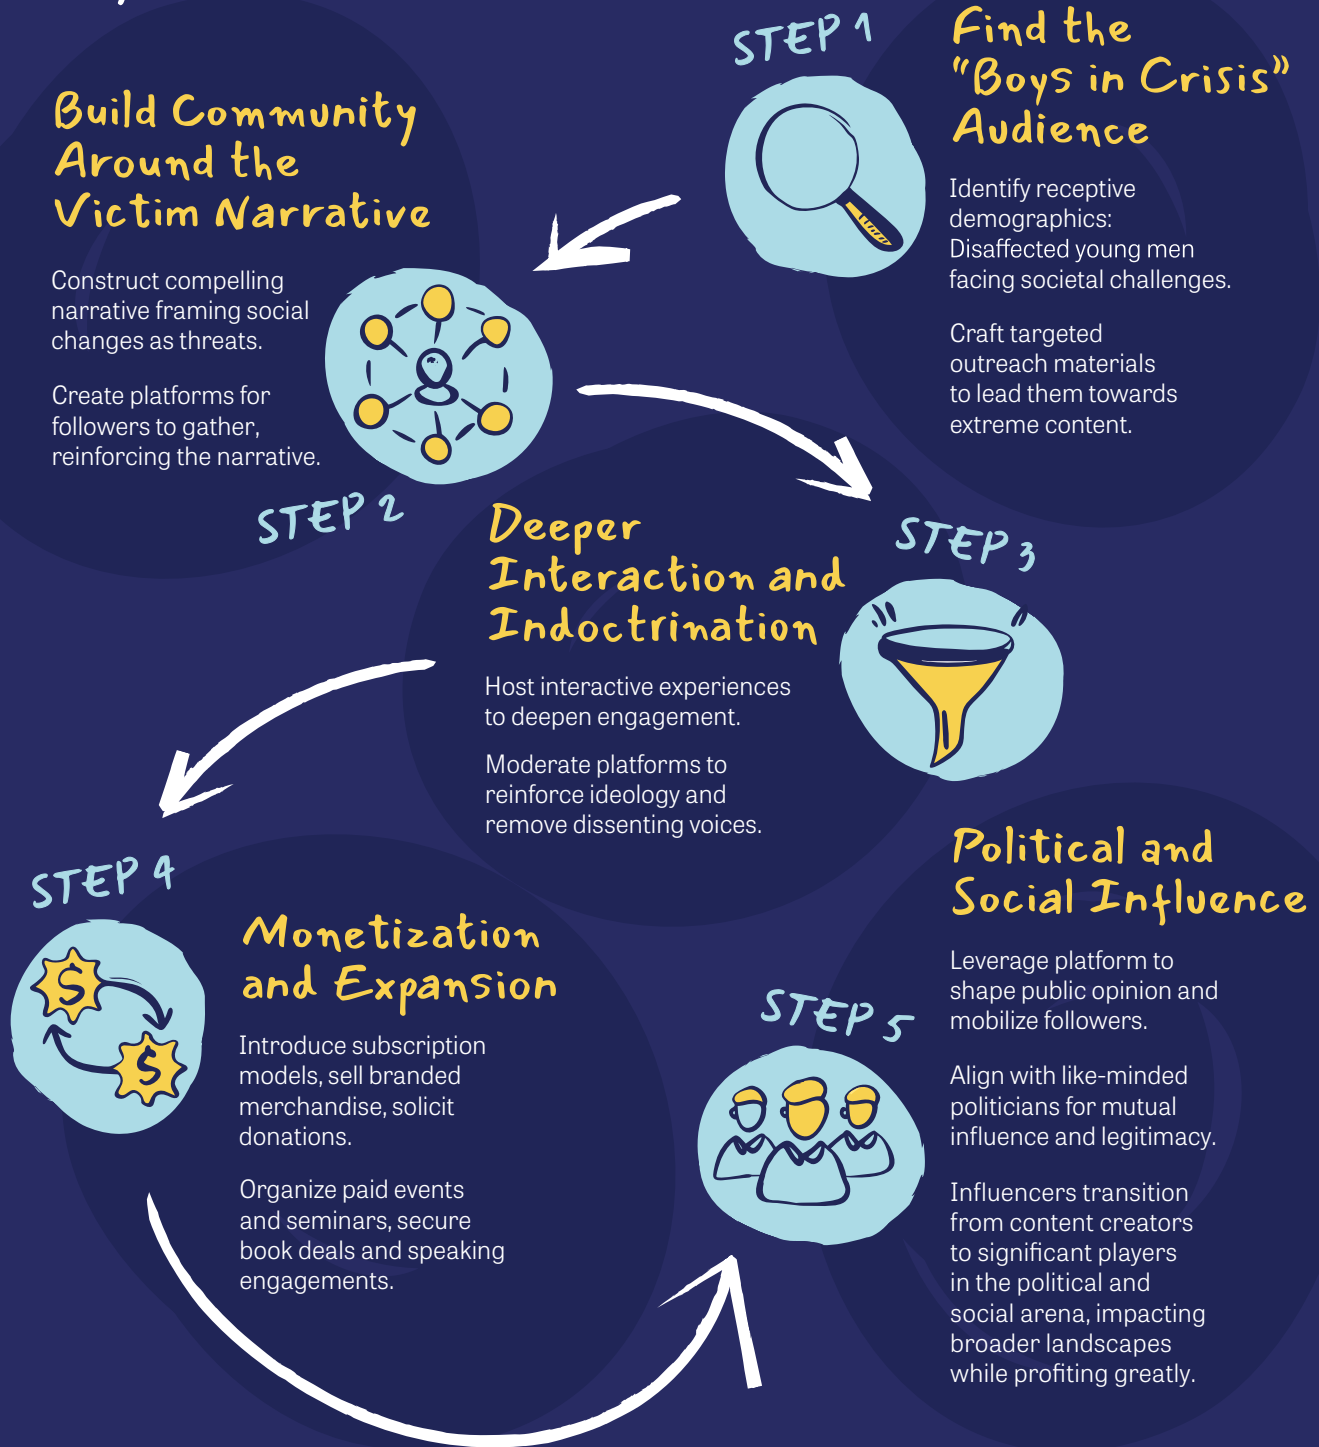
STEP 1

Find the "Boys in Crisis" Audience

Identify receptive demographics: Disaffected young men facing societal challenges.

Craft targeted outreach materials to lead them towards extreme content.

Build Community Around the Victim Narrative

Construct compelling narrative framing social changes as threats.

Create platforms for followers to gather, reinforcing the narrative.

STEP 2

Deeper Interaction and Indoctrination

STEP 3

Host interactive experiences to deepen engagement.

Moderate platforms to reinforce ideology and remove dissenting voices.

STEP 4

Monetization and Expansion

Introduce subscription models, sell branded merchandise, solicit donations.

Organize paid events and seminars, secure book deals and speaking engagements.

Political and Social Influence

STEP 5

Leverage platform to shape public opinion and mobilize followers.

Align with like-minded politicians for mutual influence and legitimacy.

Influencers transition from content creators to significant players in the political and social arena, impacting broader landscapes while profiting greatly.